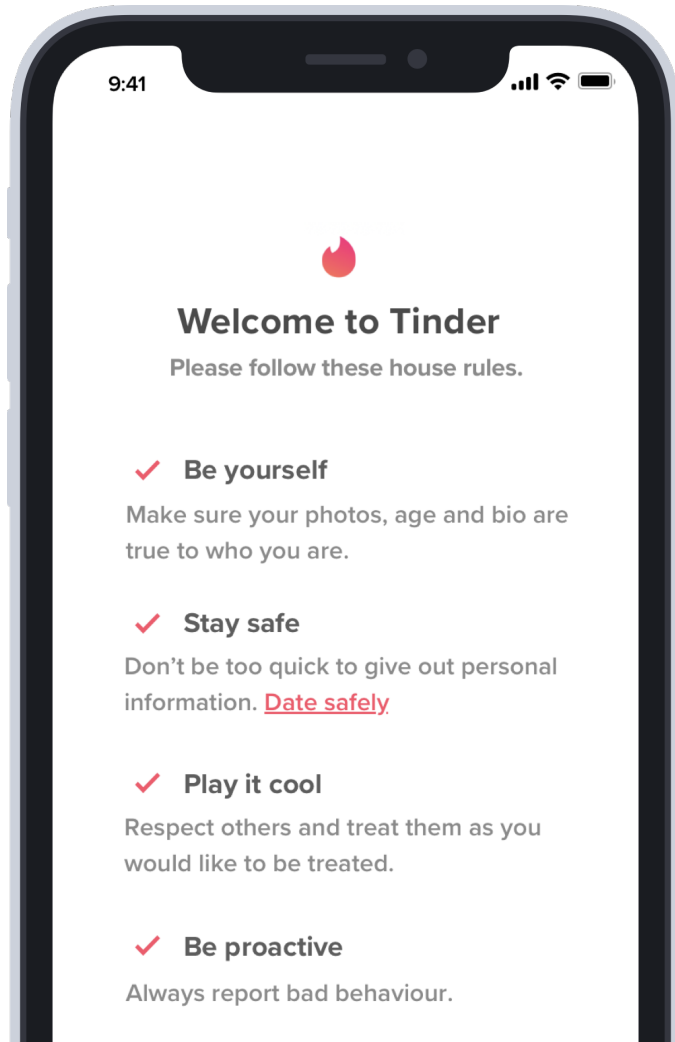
9:41

Welcome to Tinder

Please follow these house rules.

✓ Be yourself

Make sure your photos, age and bio are true to who you are.

✓ Stay safe

Don’t be too quick to give out personal information. Date safely

✓ Play it cool

Respect others and treat them as you would like to be treated.

✓ Be proactive

Always report bad behaviour.